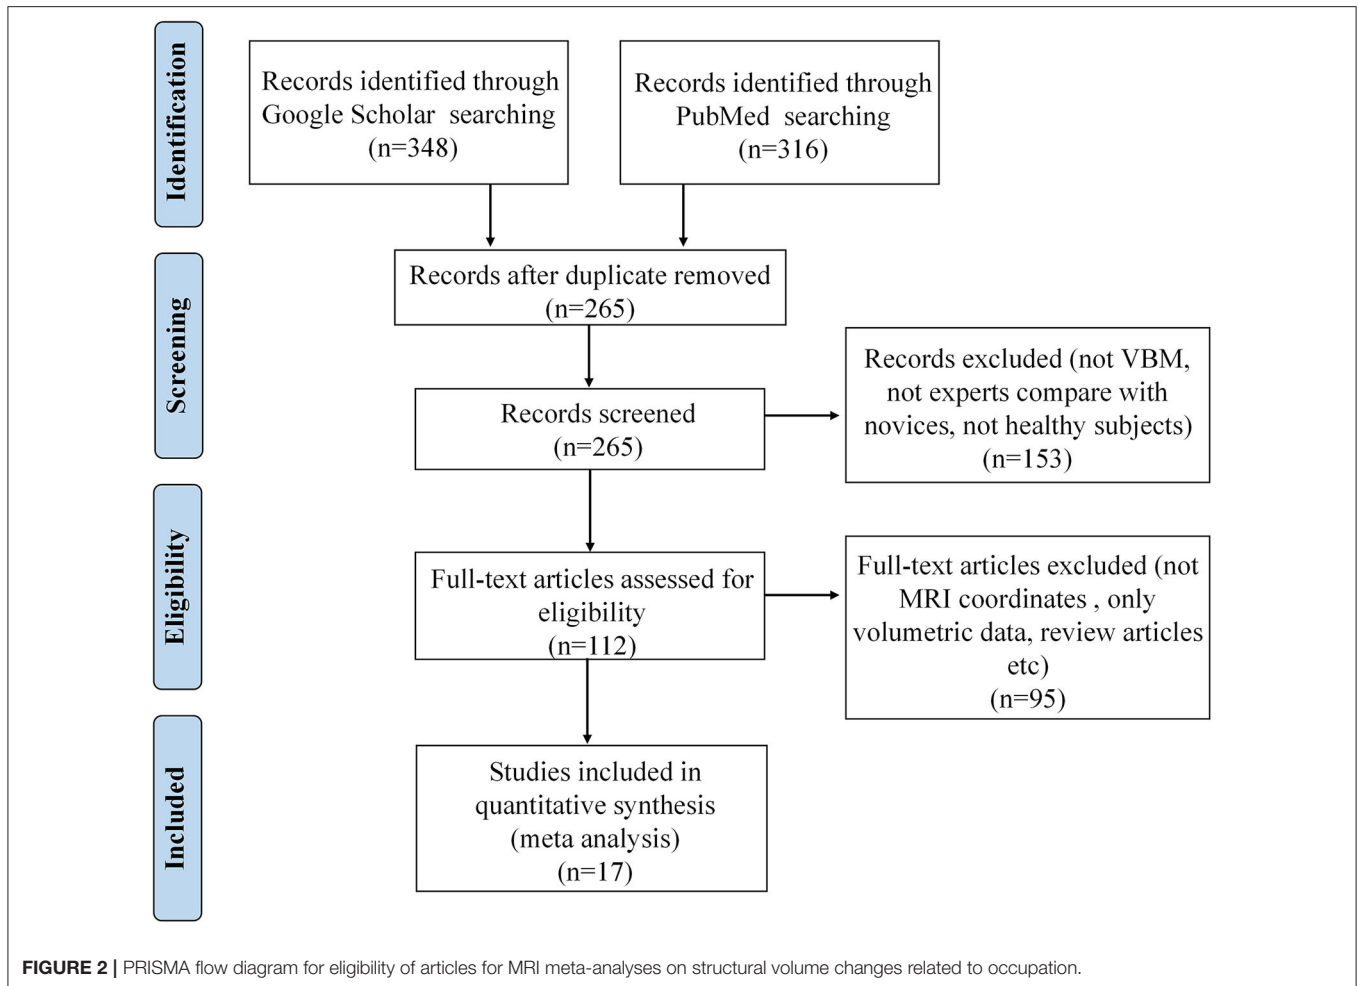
Identification

Records identified through Google Scholar searching (n=348)

Records identified through PubMed searching (n=316)

Screening

Records after duplicate removed (n=265)

Records screened (n=265)

Records excluded (not VBM, not experts compare with novices, not healthy subjects) (n=153)

Eligibility

Full-text articles assessed for eligibility (n=112)

Full-text articles excluded (not MRI coordinates , only volumetric data, review articles etc) (n=95)

Included

Studies included in quantitative synthesis (meta analysis) (n=17)

FIGURE 2 | PRISMA flow diagram for eligibility of articles for MRI meta-analyses on structural volume changes related to occupation.